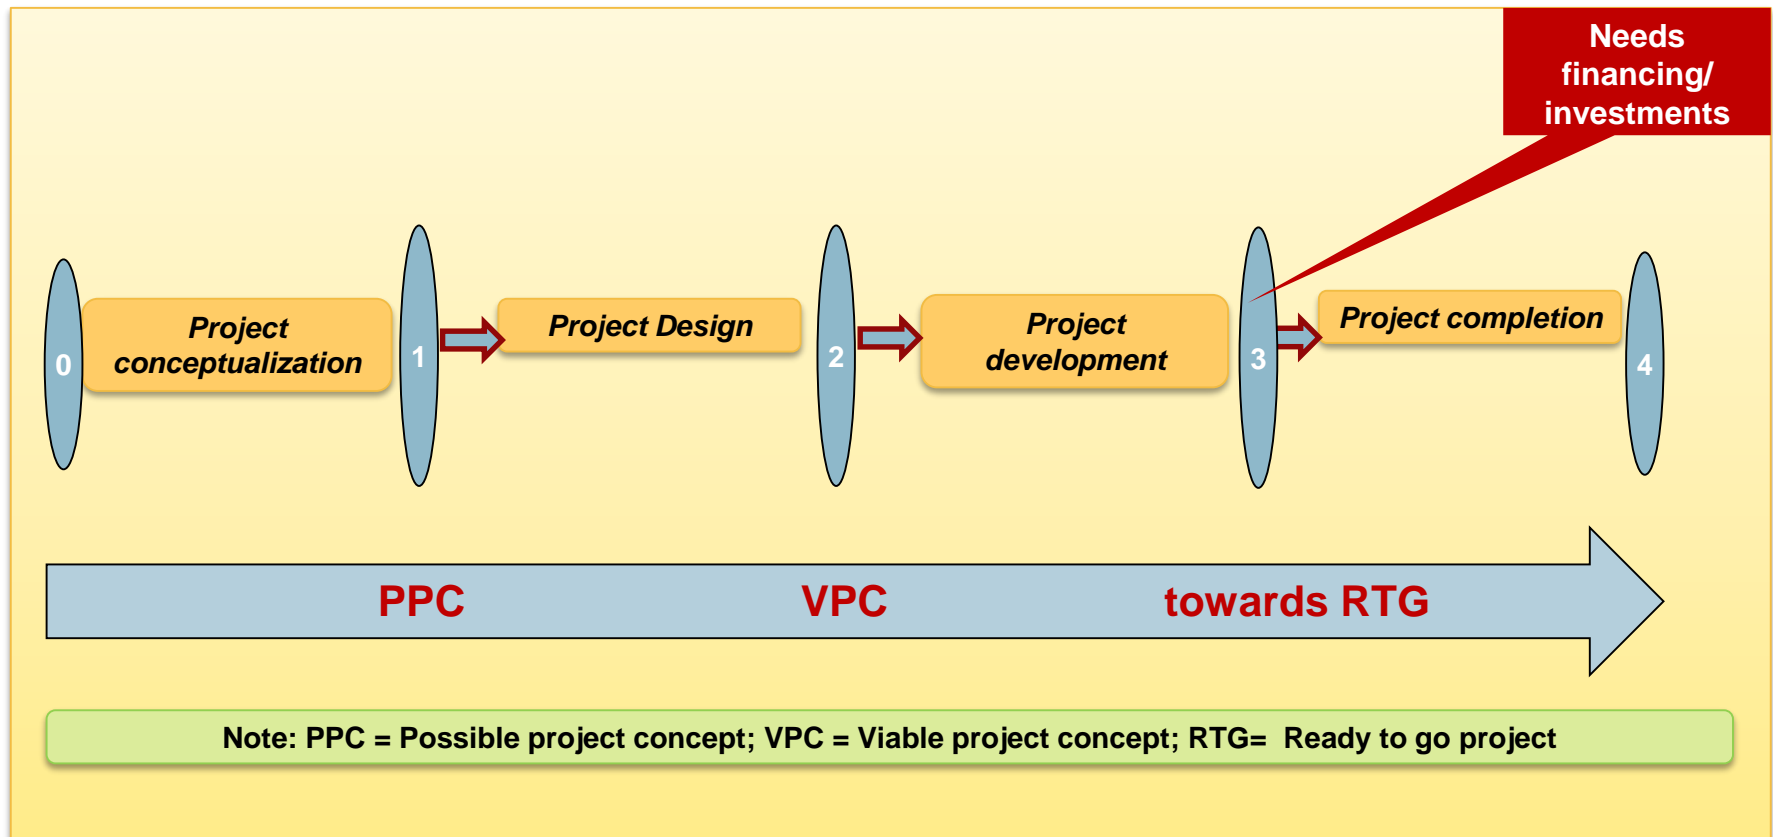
Needs financing/ investments

0

Project conceptualization

1

Project Design

2

Project development

3

Project completion

4

PPC

VPC

towards RTG

Note: PPC = Possible project concept; VPC = Viable project concept; RTG= Ready to go project